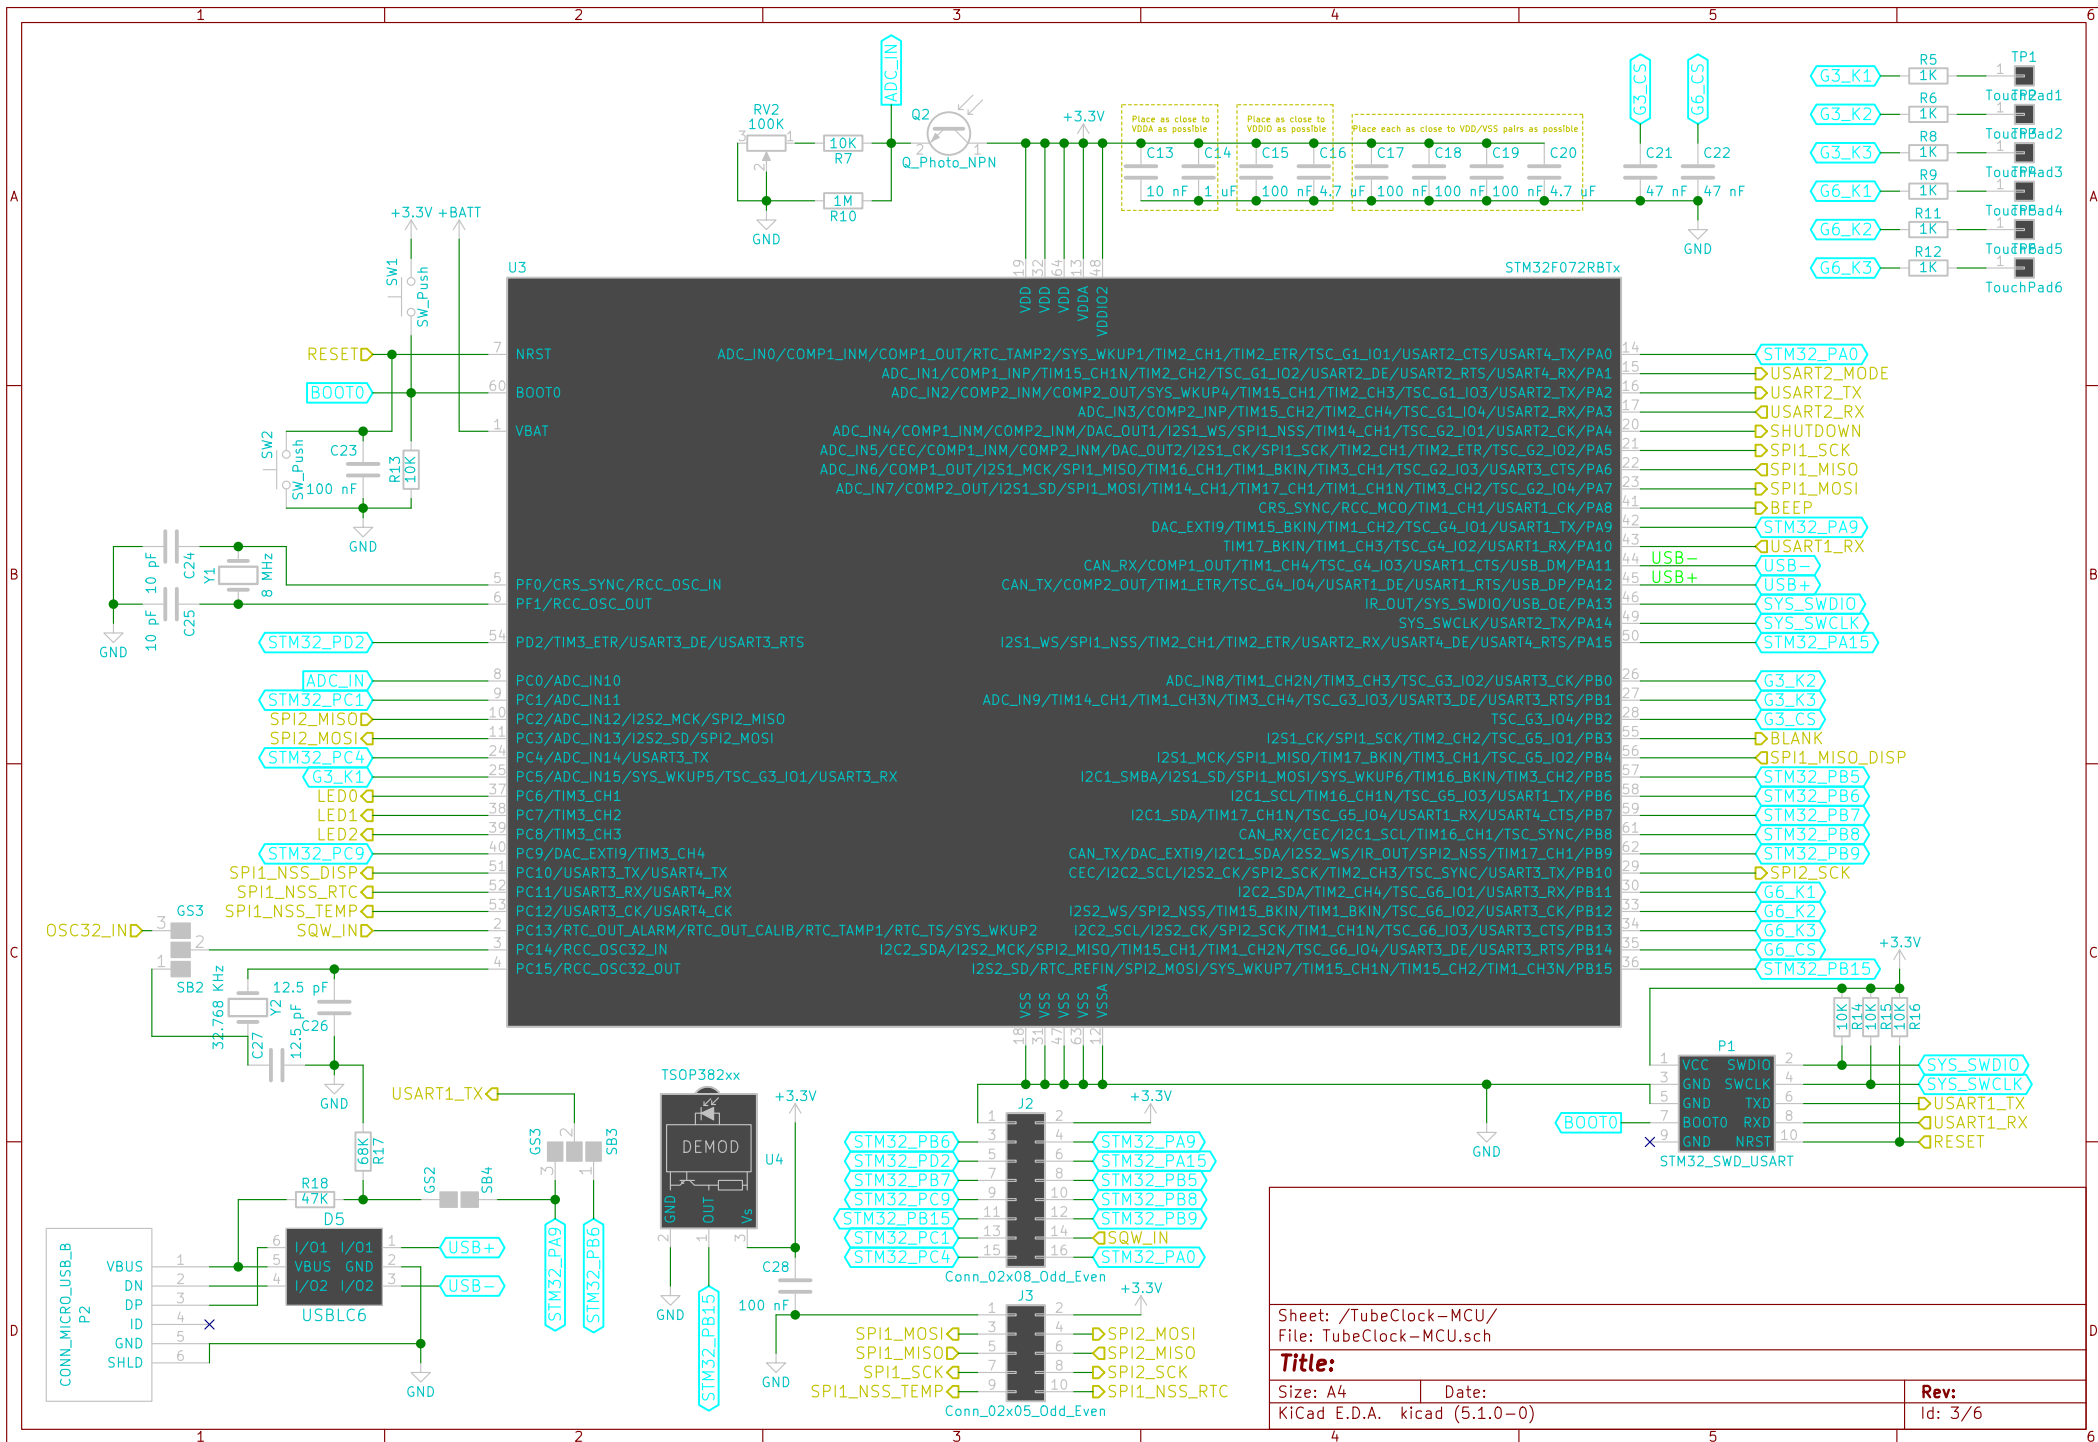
1 2 3 4 5 6

A B C D

ADC_IN
RV2 100K
10K R7
1M R10
GND
Q2
Q_Photo_NPN
+3.3V
Place as close to VDDA as possible
Place as close to VDDIO as possible
Place each as close to VDD/VSS pairs as possible
C13 C14 C15 C16 C17 C18 C19 C20 C21 C22
10 nF 1 uF 100 nF 4.7 uF 100 nF 100 nF 100 nF 4.7 uF 47 nF 47 nF
G3_CS G6_CS
GND
G3_K1 R5 1K TP1 TouchPad1
G3_K2 R6 1K TouchPad2
G3_K3 R8 1K TouchPad3
G6_K1 R9 1K TouchPad4
G6_K2 R11 1K TouchPad5
G6_K3 R12 1K TouchPad6

+3.3V +BATT
SW1 SW_Push
U3
STM32F072RBTx
VDD VDD VDD VDDA VDDIO2
19 32 64 13 48
RESET 7 NRST
BOOT0 60 BOOT0
1 VBAT
SW2 SW_Push
C23 100 nF
R13 10K
GND
C24 10 pF
Y1 8 MHz
C25 10 pF
GND
5 PF0/CRS_SYNC/RCC_OSC_IN
6 PF1/RCC_OSC_OUT
STM32_PD2 54 PD2/TIM3_ETR/USART3_DE/USART3_RTS
ADC_IN 8 PC0/ADC_IN10
STM32_PC1 9 PC1/ADC_IN11
SPI2_MISO 10 PC2/ADC_IN12/I2S2_MCK/SPI2_MISO
SPI2_MOSI 11 PC3/ADC_IN13/I2S2_SD/SPI2_MOSI
STM32_PC4 24 PC4/ADC_IN14/USART3_TX
G3_K1 25 PC5/ADC_IN15/SYS_WKUP5/TSC_G3_IO1/USART3_RX
LED0 37 PC6/TIM3_CH1
LED1 38 PC7/TIM3_CH2
LED2 39 PC8/TIM3_CH3
STM32_PC9 40 PC9/DAC_EXTI9/TIM3_CH4
SPI1_NSS_DISP 51 PC10/USART3_TX/USART4_TX
SPI1_NSS_RTC 52 PC11/USART3_RX/USART4_RX
SPI1_NSS_TEMP 53 PC12/USART3_CK/USART4_CK
SQW_IN 2 PC13/RTC_OUT_ALARM/RTC_OUT_CALIB/RTC_TAMP1/RTC_TS/SYS_WKUP2
OSC32_IN GS3 3 PC14/RCC_OSC32_IN
SB2 4 PC15/RCC_OSC32_OUT
ADC_IN0/COMP1_INM/COMP1_OUT/RTC_TAMP2/SYS_WKUP1/TIM2_CH1/TIM2_ETR/TSC_G1_IO1/USART2_CTS/USART4_TX/PA0 14 STM32_PA0
ADC_IN1/COMP1_INP/TIM15_CH1N/TIM2_CH2/TSC_G1_IO2/USART2_RTS/USART4_RX/PA1 15 USART2_MODE
ADC_IN2/COMP2_INM/COMP2_OUT/SYS_WKUP4/TIM15_CH1/TIM2_CH3/TSC_G1_IO3/USART2_TX/PA2 16 USART2_TX
ADC_IN3/COMP2_INP/TIM15_CH2/TIM2_CH4/TSC_G1_IO4/USART2_RX/PA3 17 USART2_RX
ADC_IN4/COMP1_INM/COMP2_INM/DAC_OUT1/I2S1_WS/SPI1_NSS/TIM14_CH1/TSC_G2_IO1/USART2_CK/PA4 20 SHUTDOWN
ADC_IN5/CEC/COMP1_INM/COMP2_INM/DAC_OUT2/I2S1_CK/SPI1_SCK/TIM2_CH1/TIM2_ETR/TSC_G2_IO2/PA5 21 SPI1_SCK
ADC_IN6/COMP1_OUT/I2S1_MCK/SPI1_MISO/TIM16_CH1/TIM1_BKIN/TIM3_CH1/TSC_G2_IO3/USART3_CTS/PA6 22 SPI1_MISO
ADC_IN7/COMP2_OUT/I2S1_SD/SPI1_MOSI/TIM14_CH1/TIM17_CH1/TIM1_CH1N/TIM3_CH2/TSC_G2_IO4/PA7 23 SPI1_MOSI
CRS_SYNC/RCC_MCO/TIM1_CH1/USART1_CK/PA8 41 BEEP
DAC_EXTI9/TIM15_BKIN/TIM1_CH2/TSC_G4_IO1/USART1_TX/PA9 42 STM32_PA9
TIM17_BKIN/TIM1_CH3/TSC_G4_IO2/USART1_RX/PA10 43 USART1_RX
CAN_RX/COMP1_OUT/TIM1_CH4/TSC_G4_IO3/USART1_CTS/USB_DM/PA11 44 USB- USB-
CAN_TX/COMP2_OUT/TIM1_ETR/TSC_G4_IO4/USART1_DE/USART1_RTS/USB_DP/PA12 45 USB+ USB+
IR_OUT/SYS_SWDIO/USB_OE/PA13 46 SYS_SWDIO
SYS_SWCLK/USART2_TX/PA14 49 SYS_SWCLK
I2S1_WS/SPI1_NSS/TIM2_CH1/TIM2_ETR/USART2_RX/USART4_DE/USART4_RTS/PA15 50 STM32_PA15
ADC_IN8/TIM1_CH2N/TIM3_CH3/TSC_G3_IO2/USART3_CK/PB0 26 G3_K2
ADC_IN9/TIM14_CH1/TIM1_CH3N/TIM3_CH4/TSC_G3_IO3/USART3_DE/USART3_RTS/PB1 27 G3_K3
TSC_G3_IO4/PB2 28 G3_CS
I2S1_CK/SPI1_SCK/TIM2_CH2/TSC_G5_IO1/PB3 55 BLANK
I2S1_MCK/SPI1_MISO/TIM17_BKIN/TIM3_CH1/TSC_G5_IO2/PB4 56 SPI1_MISO_DISP
I2C1_SMBA/I2S1_SD/SPI1_MOSI/SYS_WKUP6/TIM16_BKIN/TIM3_CH2/PB5 57 STM32_PB5
I2C1_SCL/TIM16_CH1N/TSC_G5_IO3/USART1_TX/PB6 58 STM32_PB6
I2C1_SDA/TIM17_CH1N/TSC_G5_IO4/USART1_RX/USART4_CTS/PB7 59 STM32_PB7
CAN_RX/CEC/I2C1_SCL/TIM16_CH1/TSC_SYNC/PB8 61 STM32_PB8
CAN_TX/DAC_EXTI9/I2C1_SDA/I2S2_WS/IR_OUT/SPI2_NSS/TIM17_CH1/PB9 62 STM32_PB9
CEC/I2C2_SCL/I2S2_CK/SPI2_SCK/TIM2_CH3/TSC_SYNC/USART3_TX/PB10 29 SPI2_SCK
I2C2_SDA/TIM2_CH4/TSC_G6_IO1/USART3_RX/PB11 30 G6_K1
I2S2_WS/SPI2_NSS/TIM15_BKIN/TIM1_BKIN/TSC_G6_IO2/USART3_CK/PB12 33 G6_K2
I2C2_SCL/I2S2_CK/SPI2_SCK/TIM1_CH1N/TSC_G6_IO3/USART3_CTS/PB13 34 G6_K3
I2C2_SDA/I2S2_MCK/SPI2_MISO/TIM15_CH1/TIM1_CH2N/TSC_G6_IO4/USART3_DE/USART3_RTS/PB14 35 G6_CS
I2S2_SD/RTC_REFIN/SPI2_MOSI/SYS_WKUP7/TIM15_CH1N/TIM15_CH2/TIM1_CH3N/PB15 36 STM32_PB15
VSS VSS VSS VSS VSSA
18 31 47 63 12
Y2 32.768 KHz 12.5 pF C26 C27 12.5 pF
GND
USART1_TX
R17 68K
GS3 SB3
R18 47K
GS2 SB4
D5 USBLC6
I/O1 I/O1 VBUS GND I/O2 I/O2
USB+ USB-
STM32_PA9 STM32_PB6
CONN_MICRO_USB_B P2
VBUS DN DP ID GND SHLD
GND
TSOP382xx
DEMOD
U4
GND OUT Vs
+3.3V
C28 100 nF
GND
STM32_PB15
J2 +3.3V
STM32_PB6 STM32_PA9
STM32_PD2 STM32_PA15
STM32_PB7 STM32_PB5
STM32_PC9 STM32_PB8
STM32_PB15 STM32_PB9
STM32_PC1 SQW_IN
STM32_PC4 STM32_PA0
Conn_02x08_Odd_Even
J3 +3.3V
SPI1_MOSI SPI2_MOSI
SPI1_MISO SPI2_MISO
SPI1_SCK SPI2_SCK
SPI1_NSS_TEMP SPI1_NSS_RTC
Conn_02x05_Odd_Even
GND
+3.3V
R14 10K R15 10K R16 10K 10K
P1
VCC SWDIO GND SWCLK GND TXD BOOT0 RXD GND NRST
BOOT0
SYS_SWDIO SYS_SWCLK USART1_TX USART1_RX RESET
STM32_SWD_USART

Sheet: /TubeClock-MCU/
File: TubeClock-MCU.sch
Title:
Size: A4 Date: Rev:
KiCad E.D.A. kicad (5.1.0-0) Id: 3/6